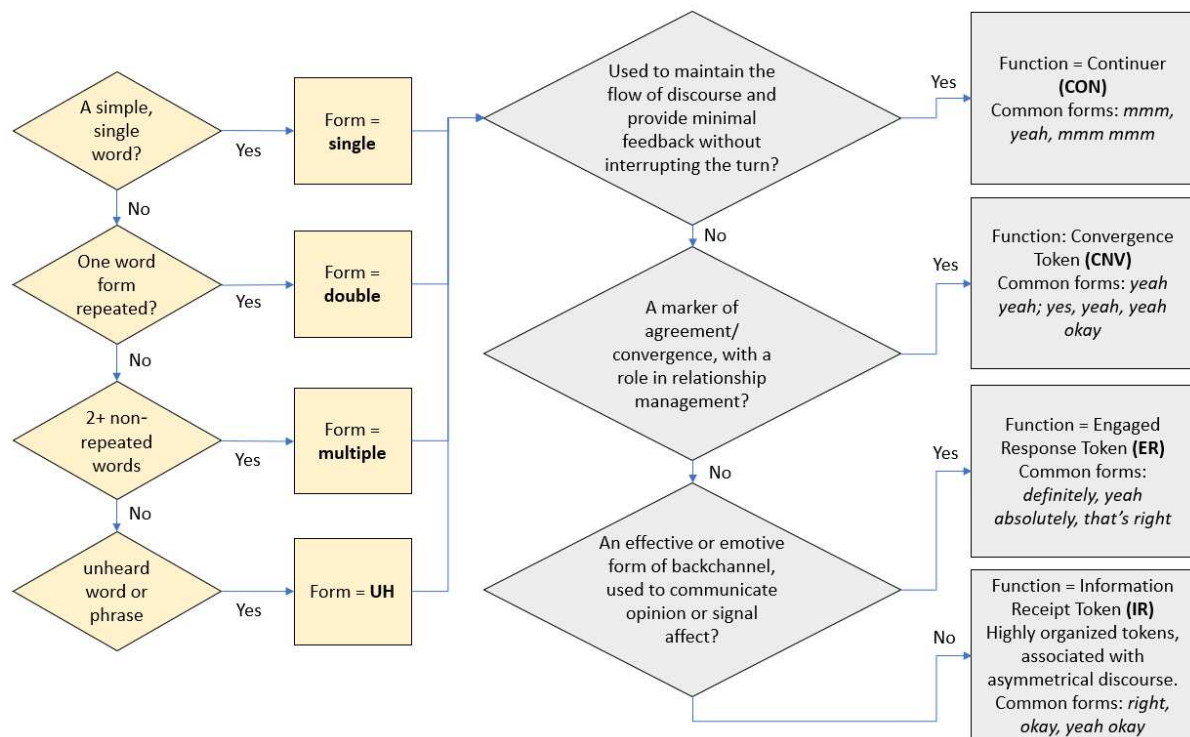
A simple, single word?

Yes

Form = **single**

No

One word form repeated?

Yes

Form = **double**

No

2+ non-repeated words

Yes

Form = **multiple**

No

unheard word or phrase

Yes

Form = **UH**

Used to maintain the flow of discourse and provide minimal feedback without interrupting the turn?

Yes

Function = Continuer **(CON)** Common forms: *mmm, yeah, mmm mmm*

No

A marker of agreement/ convergence, with a role in relationship management?

Yes

Function: Convergence Token **(CNV)** Common forms: *yeah yeah; yes, yeah, yeah okay*

No

An effective or emotive form of backchannel, used to communicate opinion or signal affect?

Yes

Function = Engaged Response Token **(ER)** Common forms: *definitely, yeah absolutely, that's right*

No

Function = Information Receipt Token **(IR)** Highly organized tokens, associated with asymmetrical discourse. Common forms: *right, okay, yeah okay*